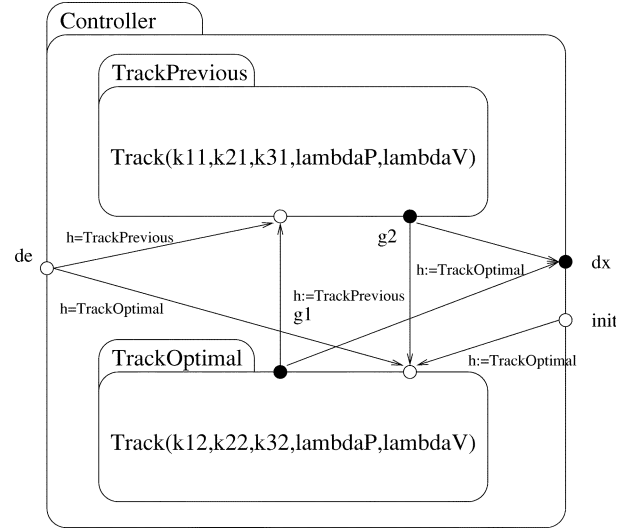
Controller

TrackPrevious

Track(k11,k21,k31,lambdaP,lambdaV)

h=TrackPrevious

de

g2

h:=TrackOptimal

dx

h:=TrackPrevious

g1

h=TrackOptimal

init

h:=TrackOptimal

TrackOptimal

Track(k12,k22,k32,lambdaP,lambdaV)